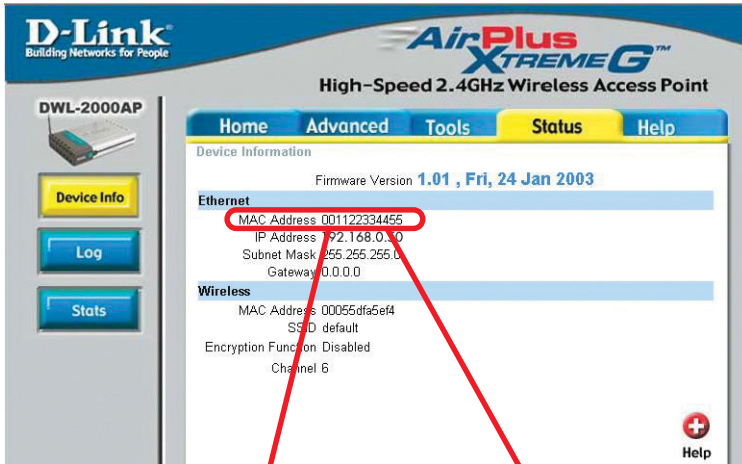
D-Link
Building Networks for People

AirPlus XtremeG™
High-Speed 2.4GHz Wireless Access Point

DWL-2000AP

Home Advanced Tools Status Help

Device Info
Log
Stats

Device Information

Firmware Version 1.01 , Fri, 24 Jan 2003

Ethernet
MAC Address 001122334455
IP Address 192.168.0.50
Subnet Mask 255.255.255.0
Gateway 0.0.0.0

Wireless
MAC Address 00055dfa5ef4
SSID default
Encryption Function Disabled
Channel 6

Help